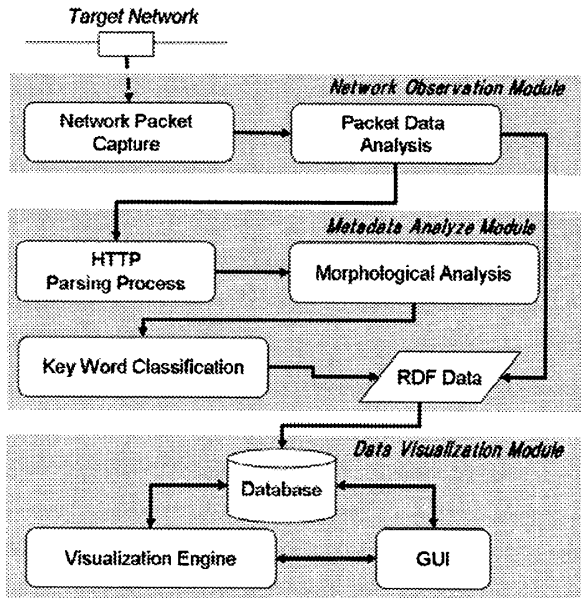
Target Network

Network Observation Module

Network Packet Capture

Packet Data Analysis

Metadata Analyze Module

HTTP Parsing Process

Morphological Analysis

Key Word Classification

RDF Data

Data Visualization Module

Database

Visualization Engine

GUI